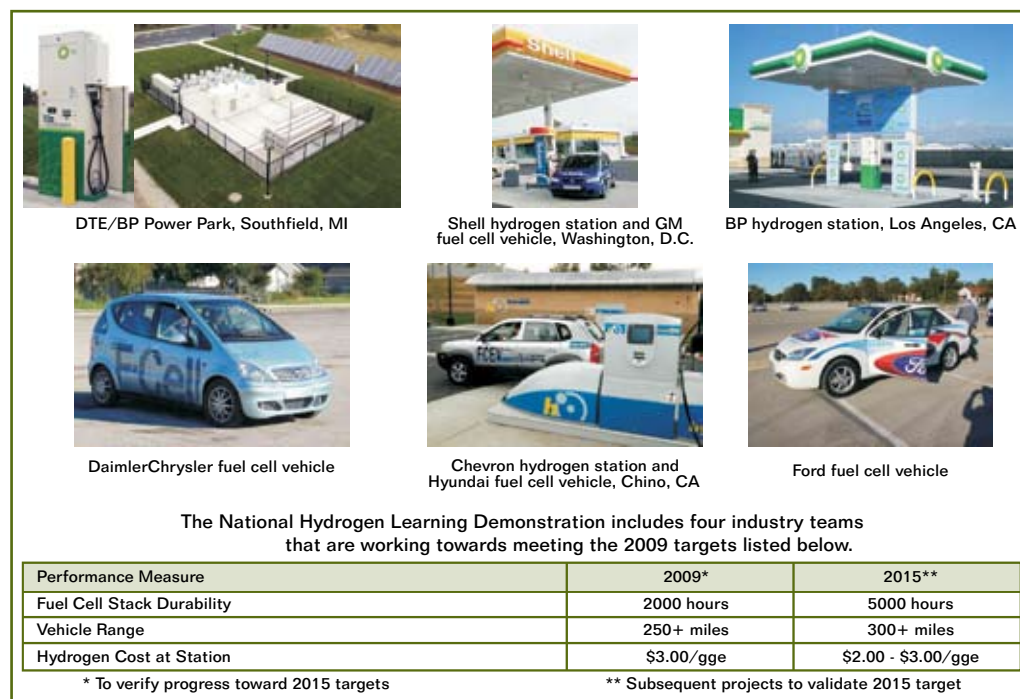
Shell

DTE/BP Power Park, Southfield, MI

Shell hydrogen station and GM fuel cell vehicle, Washington, D.C.

BP hydrogen station, Los Angeles, CA

F-Cell

DaimlerChrysler fuel cell vehicle

FCEV

Chevron hydrogen station and Hyundai fuel cell vehicle, Chino, CA

Ford fuel cell vehicle

The National Hydrogen Learning Demonstration includes four industry teams that are working towards meeting the 2009 targets listed below.

| Performance Measure | 2009* | 2015** |
|---|---|---|
| Fuel Cell Stack Durability | 2000 hours | 5000 hours |
| Vehicle Range | 250+ miles | 300+ miles |
| Hydrogen Cost at Station | \$3.00/gge | \$2.00 - \$3.00/gge |

* To verify progress toward 2015 targets

** Subsequent projects to validate 2015 target